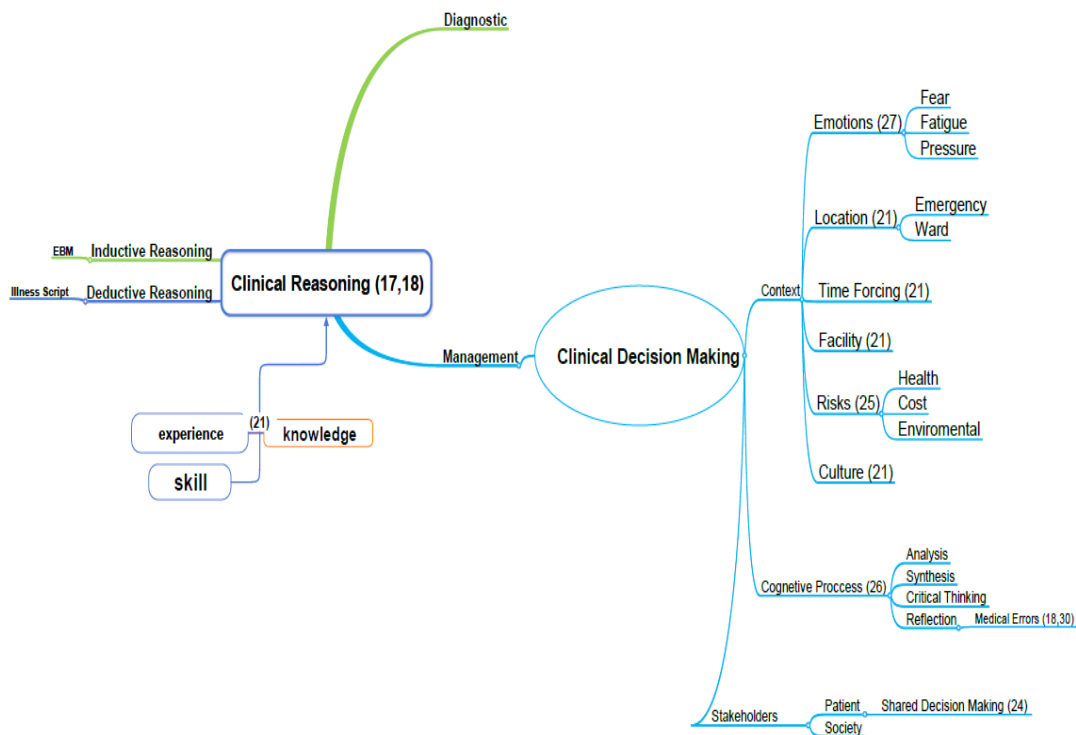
Diagnostic

EBM Inductive Reasoning

Illness Script Deductive Reasoning

Clinical Reasoning (17,18)

experience (21) knowledge

skill

Management

Clinical Decision Making

Context

Emotions (27)
Fear
Fatigue
Pressure

Location (21)
Emergency
Ward

Time Forcing (21)

Facility (21)

Risks (25)
Health
Cost
Enviromental

Culture (21)

Cognetive Proccess (26)
Analysis
Synthesis
Critical Thinking
Reflection Medical Errors (18,30)

Stakeholders
Patient Shared Decision Making (24)
Society